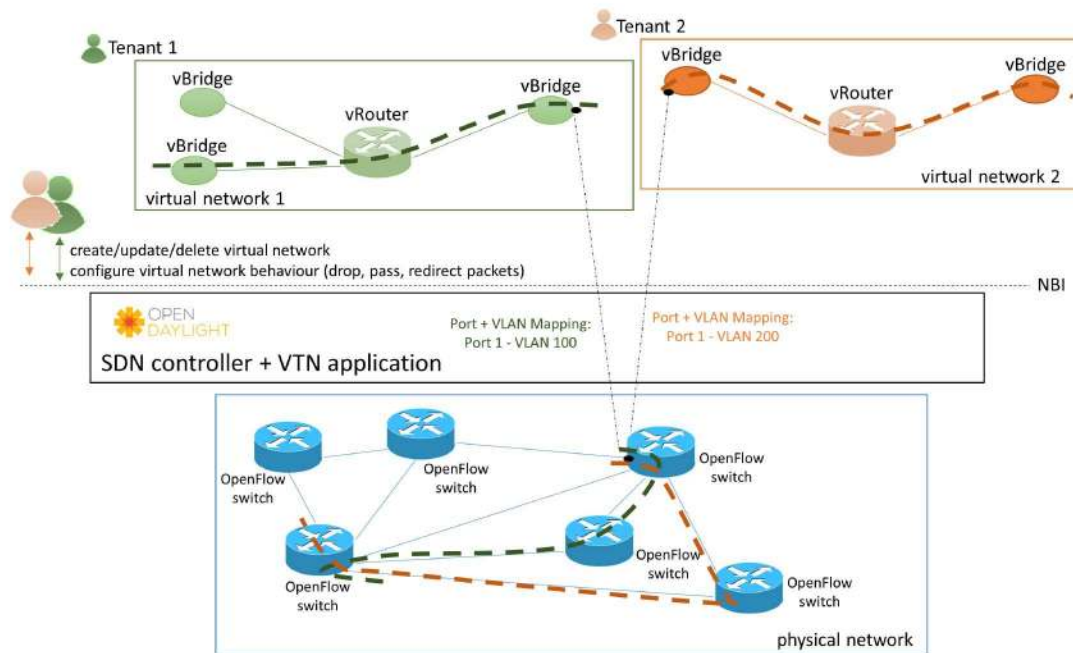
Tenant 1

vBridge

vBridge

vRouter

vBridge

virtual network 1

Tenant 2

vBridge

vRouter

vBridge

virtual network 2

create/update/delete virtual network
configure virtual network behaviour (drop, pass, redirect packets)

NBI

OPEN DAYLIGHT

SDN controller + VTN application

Port + VLAN Mapping:
Port 1 - VLAN 100

Port + VLAN Mapping:
Port 1 - VLAN 200

OpenFlow switch

OpenFlow switch

OpenFlow switch

OpenFlow switch

OpenFlow switch

OpenFlow switch

physical network